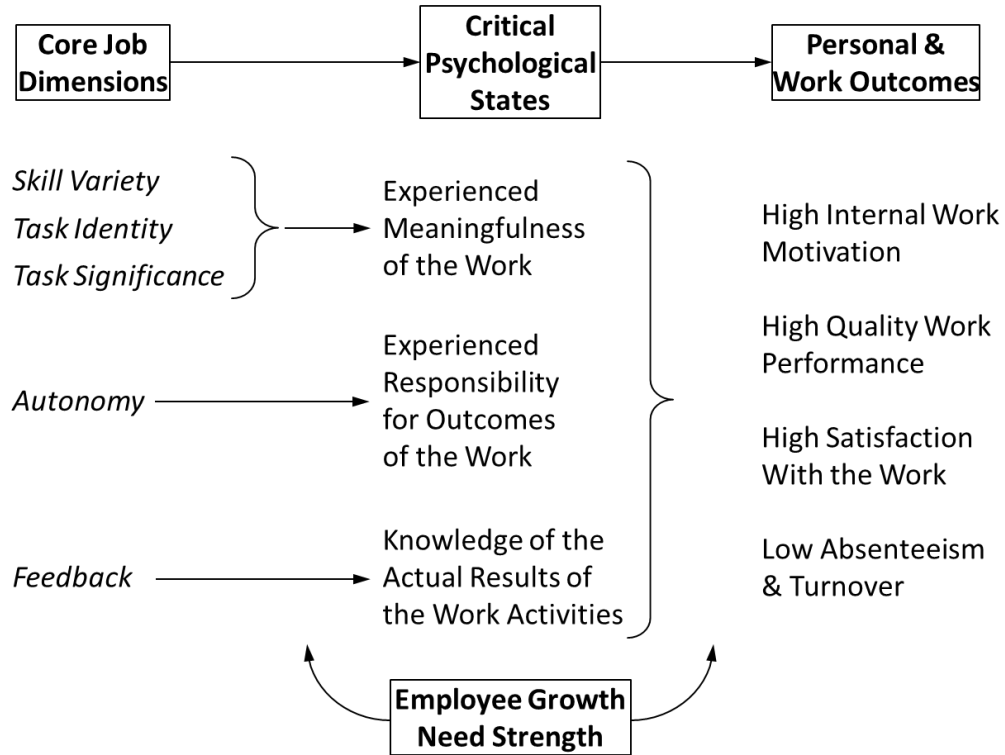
Core Job Dimensions

Critical Psychological States

Personal & Work Outcomes

Skill Variety
Task Identity
Task Significance

Experienced Meaningfulness of the Work

Autonomy

Experienced Responsibility for Outcomes of the Work

Feedback

Knowledge of the Actual Results of the Work Activities

High Internal Work Motivation

High Quality Work Performance

High Satisfaction With the Work

Low Absenteeism & Turnover

Employee Growth Need Strength